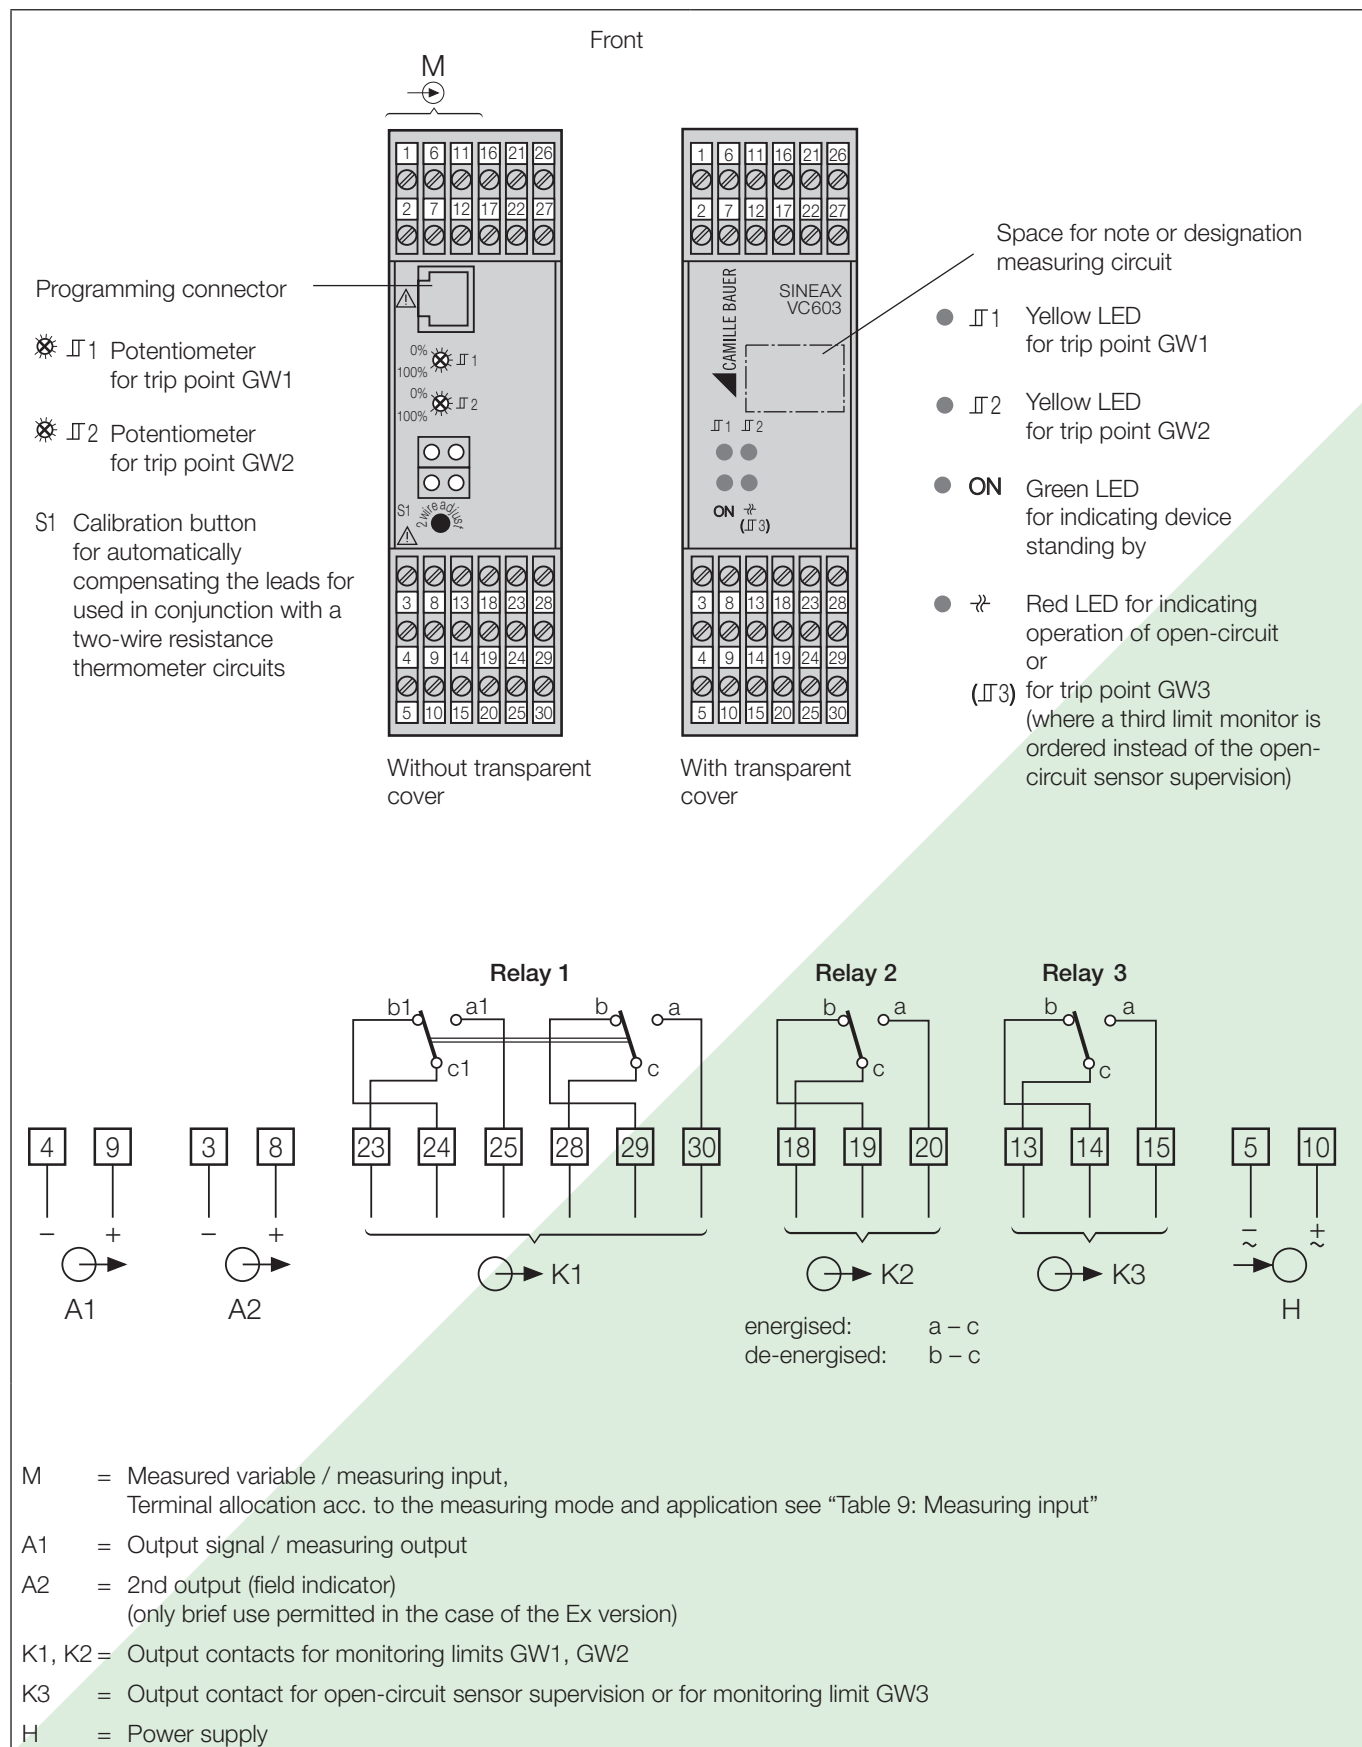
Front

M

| 1 | 6 | 11 | 16 | 21 | 26 |
|---|---|---|---|---|---|
| 2 | 7 | 12 | 17 | 22 | 27 |

Programming connector

⚠

0% ⊗ ⎍1
100%
0% ⊗ ⎍2
100%

S1 2 wire adjust

⚠

⊗ ⎍1 Potentiometer for trip point GW1

⊗ ⎍2 Potentiometer for trip point GW2

S1 Calibration button for automatically compensating the leads for used in conjunction with a two-wire resistance thermometer circuits

| 3 | 8 | 13 | 18 | 23 | 28 |
|---|---|---|---|---|---|
| 4 | 9 | 14 | 19 | 24 | 29 |
| 5 | 10 | 15 | 20 | 25 | 30 |

Without transparent cover

| 1 | 6 | 11 | 16 | 21 | 26 |
|---|---|---|---|---|---|
| 2 | 7 | 12 | 17 | 22 | 27 |

CAMILLE BAUER

SINEAX VC603

⎍1 ⎍2

ON ⊁ (⎍3)

| 3 | 8 | 13 | 18 | 23 | 28 |
|---|---|---|---|---|---|
| 4 | 9 | 14 | 19 | 24 | 29 |
| 5 | 10 | 15 | 20 | 25 | 30 |

With transparent cover

Space for note or designation measuring circuit

⎍1 Yellow LED for trip point GW1

⎍2 Yellow LED for trip point GW2

ON Green LED for indicating device standing by

⊁ Red LED for indicating operation of open-circuit or

(⎍3) for trip point GW3 (where a third limit monitor is ordered instead of the open-circuit sensor supervision)

Relay 1

b1 a1 c1 b a c

Relay 2

b a c

Relay 3

b a c

4 9 3 8 23 24 25 28 29 30 18 19 20 13 14 15 5 10

– + – + – +

$\sim$ $\sim$

A1 A2 K1 K2 K3 H

energised: a – c
de-energised: b – c

M = Measured variable / measuring input, Terminal allocation acc. to the measuring mode and application see “Table 9: Measuring input”

A1 = Output signal / measuring output

A2 = 2nd output (field indicator) (only brief use permitted in the case of the Ex version)

K1, K2 = Output contacts for monitoring limits GW1, GW2

K3 = Output contact for open-circuit sensor supervision or for monitoring limit GW3

H = Power supply